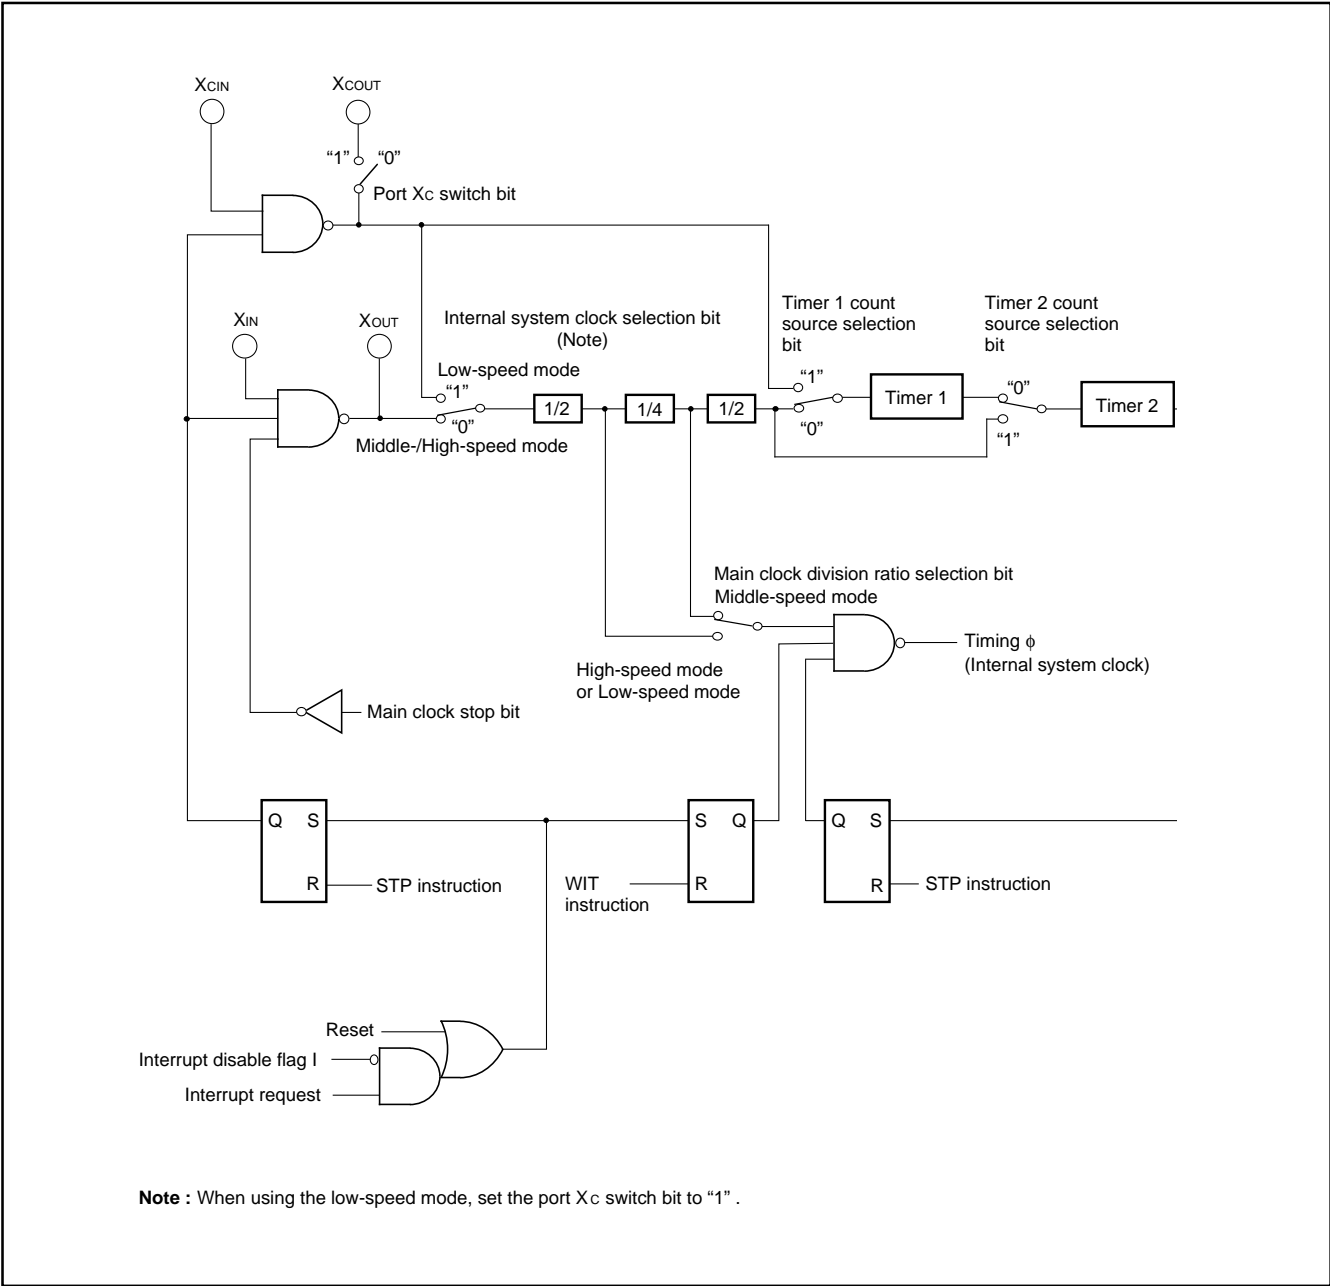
XCIN

XCOUT

"1" "0"

Port XC switch bit

XIN

XOUT

Internal system clock selection bit (Note)

Low-speed mode

"1"

"0"

Middle-/High-speed mode

1/2

1/4

1/2

Timer 1 count source selection bit

"1"

"0"

Timer 1

Timer 2 count source selection bit

"0"

"1"

Timer 2

Main clock division ratio selection bit

Middle-speed mode

High-speed mode or Low-speed mode

Timing $\phi$ (Internal system clock)

Main clock stop bit

Q S

R

STP instruction

S Q

WIT instruction

R

Q S

R

STP instruction

Reset

Interrupt disable flag I

Interrupt request

**Note :** When using the low-speed mode, set the port XC switch bit to "1" .